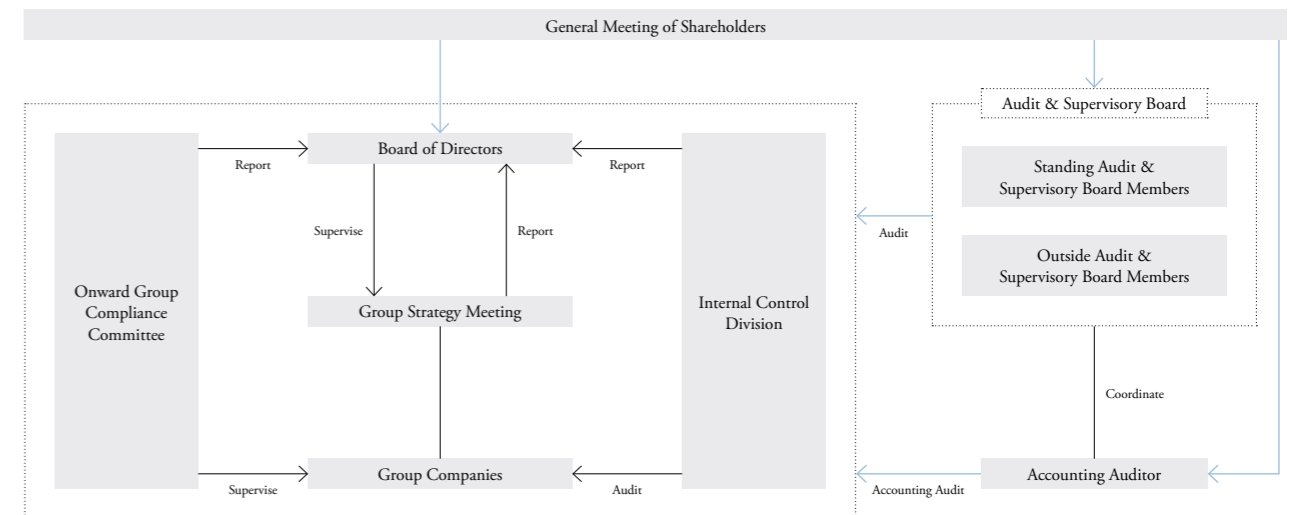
General Meeting of Shareholders

Audit & Supervisory Board

Standing Audit & Supervisory Board Members

Outside Audit & Supervisory Board Members

Onward Group Compliance Committee

Report

Board of Directors

Report

Supervise

Report

Group Strategy Meeting

Internal Control Division

Audit

Coordinate

Group Companies

Supervise

Audit

Accounting Auditor

Accounting Audit